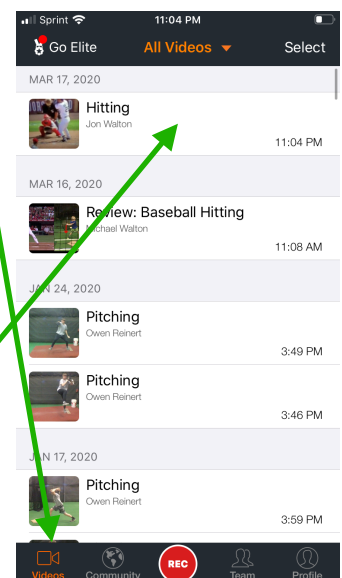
Sprint 11:04 PM

Go Elite All Videos Select

MAR 17, 2020

Hitting
Jon Walton
11:04 PM

MAR 16, 2020

Review: Baseball Hitting
Michael Walton
11:08 AM

JAN 24, 2020

Pitching
Owen Reinert
3:49 PM

Pitching
Owen Reinert
3:46 PM

JAN 17, 2020

Pitching
Owen Reinert
3:59 PM

Videos Community REC Team Profile